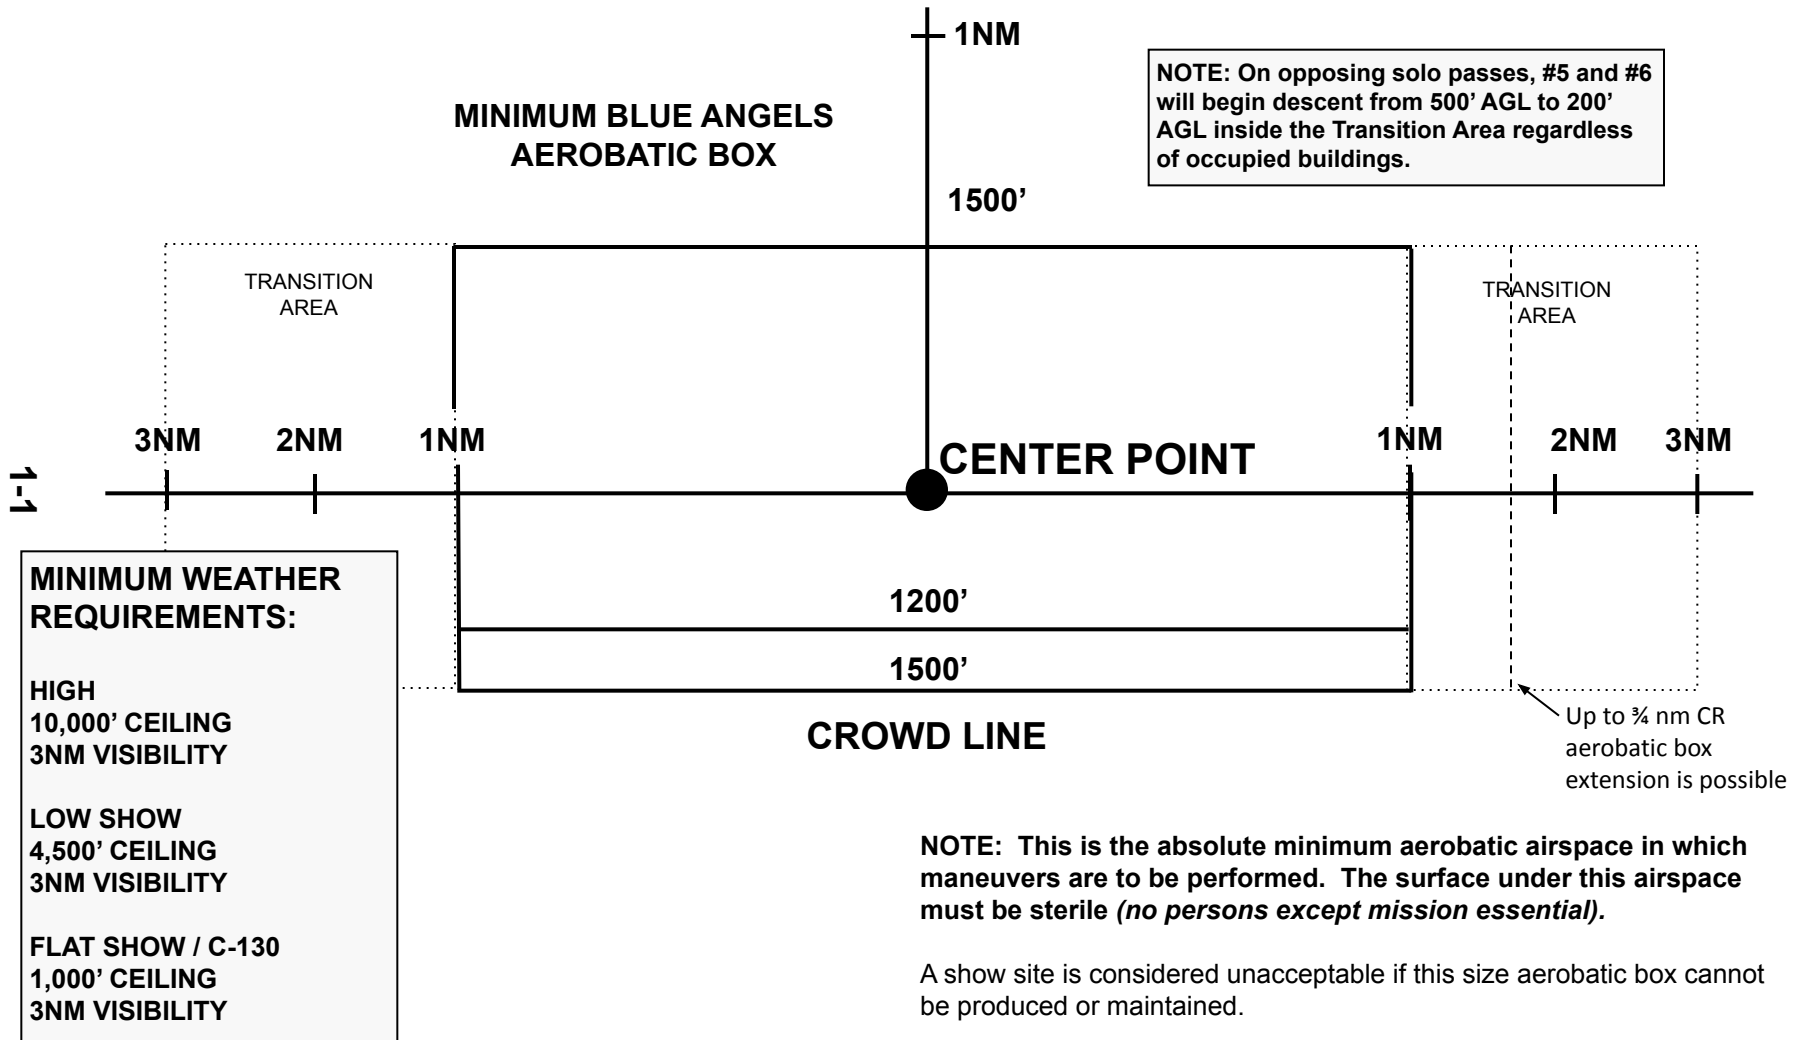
1NM

MINIMUM BLUE ANGELS AEROBATIC BOX

NOTE: On opposing solo passes, #5 and #6 will begin descent from 500' AGL to 200' AGL inside the Transition Area regardless of occupied buildings.

1500'

TRANSITION AREA

TRANSITION AREA

3NM 2NM 1NM CENTER POINT 1NM 2NM 3NM

1-1

MINIMUM WEATHER REQUIREMENTS:

HIGH
10,000' CEILING
3NM VISIBILITY

LOW SHOW
4,500' CEILING
3NM VISIBILITY

FLAT SHOW / C-130
1,000' CEILING
3NM VISIBILITY

1200'

1500'

CROWD LINE

Up to ¾ nm CR aerobatic box extension is possible

NOTE: This is the absolute minimum aerobatic airspace in which maneuvers are to be performed. The surface under this airspace must be sterile *(no persons except mission essential).*

A show site is considered unacceptable if this size aerobatic box cannot be produced or maintained.